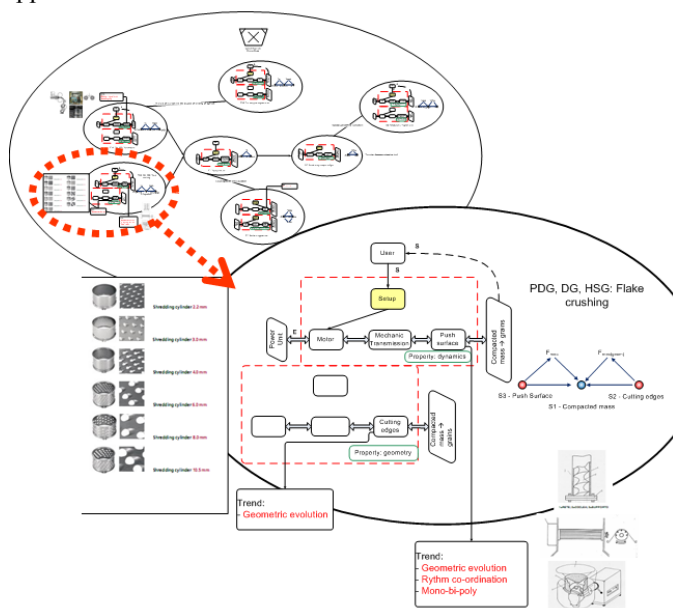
User

Setup

Power Unit

Motor

Mechanic Transmission

Push surface

Property: dynamics

Compacted mass → grains

Cutting edges

Compacted mass → grains

Property: geometry

PDG, DG, HSG: Flake crushing

S3 - Push Surface

S2 - Cutting edges

S1 - Compacted mass

Shredding cylinder 2.2 mm

Shredding cylinder 3.0 mm

Shredding cylinder 4.0 mm

Shredding cylinder 6.0 mm

Shredding cylinder 8.0 mm

Shredding cylinder 10.5 mm

Trend:
- Geometric evolution

Trend:
- Geometric evolution
- Rythm co-ordination
- Mono-bi-poly